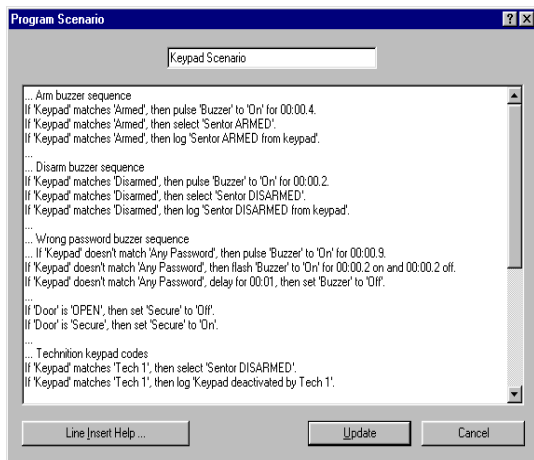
Program Scenario

Keypad Scenario

... Arm buzzer sequence
If 'Keypad' matches 'Armed', then pulse 'Buzzer' to 'On' for 00:00.4.
If 'Keypad' matches 'Armed', then select 'Sentor ARMED'.
If 'Keypad' matches 'Armed', then log 'Sentor ARMED from keypad'.
...
... Disarm buzzer sequence
If 'Keypad' matches 'Disarmed', then pulse 'Buzzer' to 'On' for 00:00.2.
If 'Keypad' matches 'Disarmed', then select 'Sentor DISARMED'.
If 'Keypad' matches 'Disarmed', then log 'Sentor DISARMED from keypad'.
...
... Wrong password buzzer sequence
... If 'Keypad' doesn't match 'Any Password', then pulse 'Buzzer' to 'On' for 00:00.9.
If 'Keypad' doesn't match 'Any Password', then flash 'Buzzer' to 'On' for 00:00.2 on and 00:00.2 off.
If 'Keypad' doesn't match 'Any Password', delay for 00:01, then set 'Buzzer' to 'Off'.
...
If 'Door' is 'OPEN', then set 'Secure' to 'Off'.
If 'Door' is 'Secure', then set 'Secure' to 'On'.
...
... Technition keypad codes
If 'Keypad' matches 'Tech 1', then select 'Sentor DISARMED'.
If 'Keypad' matches 'Tech 1', then log 'Keypad deactivated by Tech 1'.

Line Insert Help ...
Update
Cancel